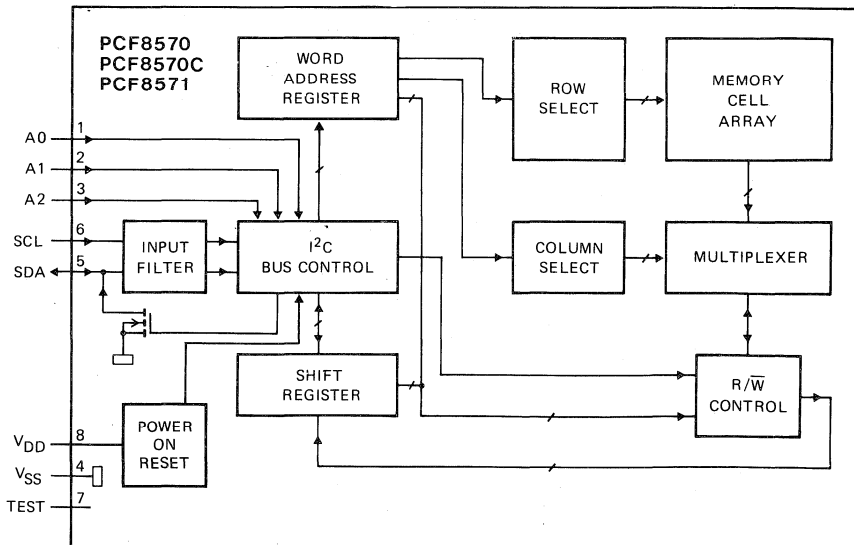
PCF8570
PCF8570C
PCF8571

WORD ADDRESS REGISTER

ROW SELECT

MEMORY CELL ARRAY

A0 1
A1 2
A2 3
SCL 6
SDA 5

INPUT FILTER

$I^2C$ BUS CONTROL

COLUMN SELECT

MULTIPLEXER

SHIFT REGISTER

$R/\overline{W}$ CONTROL

POWER ON RESET

$V_{DD}$ 8
$V_{SS}$ 4
TEST 7